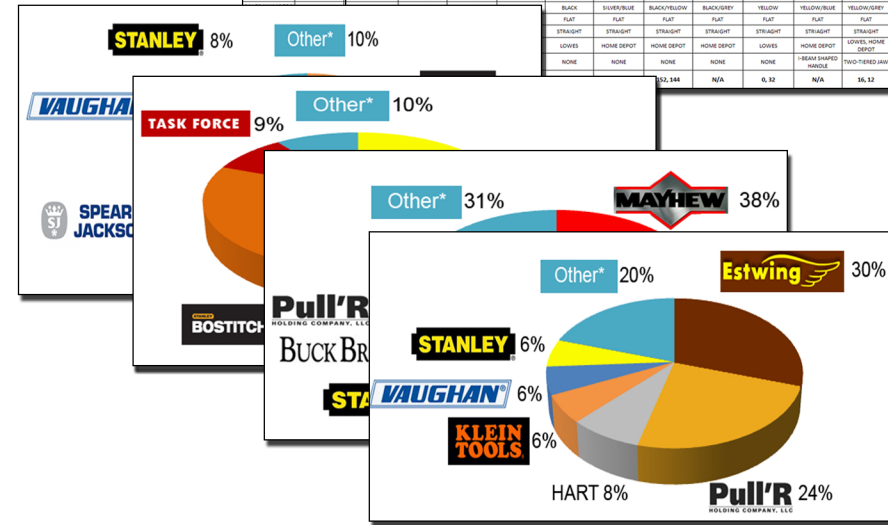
| BLACK | SILVER/BLUE | BLACK/YELLOW | BLACK/GREY | YELLOW | YELLOW/BLUE | YELLOW/GREY |
|---|---|---|---|---|---|---|
| FLAT | FLAT | FLAT | FLAT | FLAT | FLAT | FLAT |
| STRAIGHT | STRAIGHT | STRAIGHT | STRAIGHT | STRAIGHT | STRAIGHT | STRAIGHT |
| LOWES | HOME DEPOT | HOME DEPOT | HOME DEPOT | LOWES | HOME DEPOT | LOWES, HOME DEPOT |
| NONE | NONE | NONE | NONE | NONE | I-BEAM SHAPED HANDLE | TWO-TIERED JAW |
| | | 152, 144 | N/A | 0, 32 | N/A | 16, 12 |

STANLEY 8%
Other* 10%
VAUGHAN
SPEAR & JACKSON

TASK FORCE 9%
Other* 10%
STANLEY BOSTITCH

Other* 31%
MAYHEW 38%
Pull'R HOLDING COMPANY, LLC
BUCK BR
STA

Other* 20%
Estwing 30%
STANLEY 6%
VAUGHAN 6%
KLEIN TOOLS 6%
HART 8%
Pull'R HOLDING COMPANY, LLC 24%